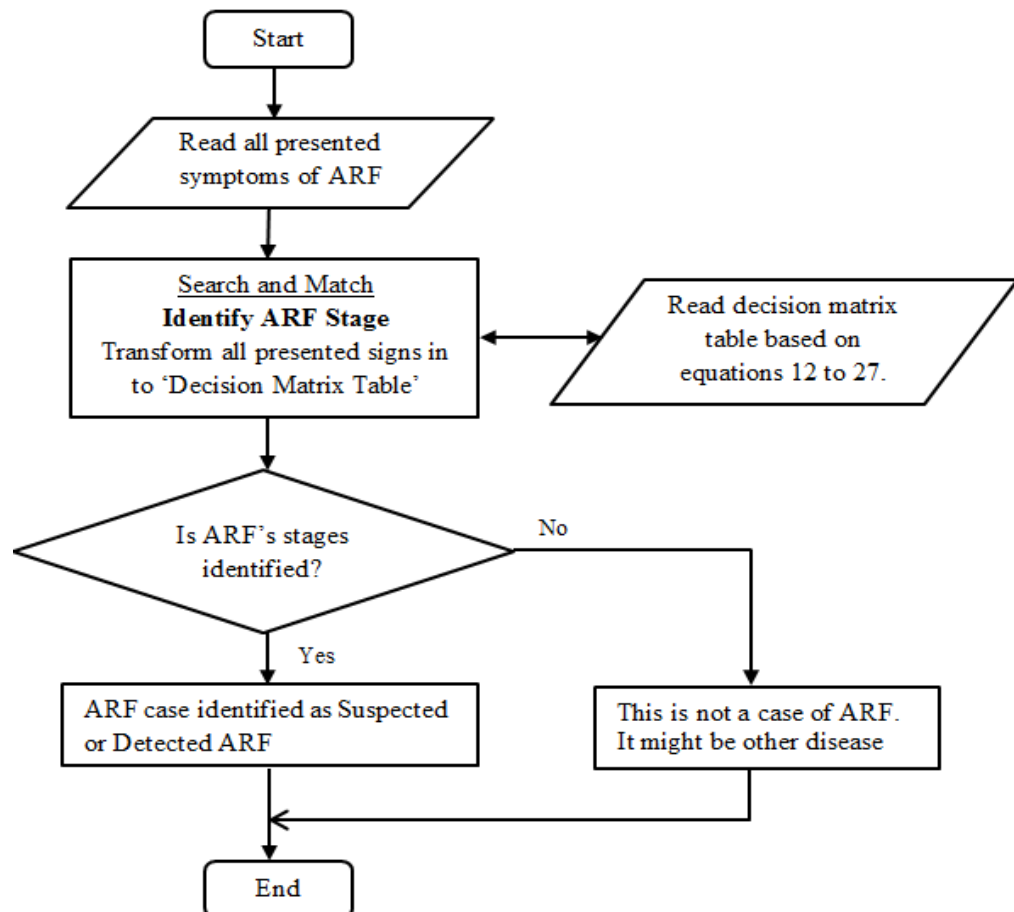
Start

Read all presented symptoms of ARF

Search and Match
Identify ARF Stage
Transform all presented signs in to 'Decision Matrix Table'

Read decision matrix table based on equations 12 to 27.

Is ARF's stages identified?

No

Yes

ARF case identified as Suspected or Detected ARF

This is not a case of ARF. It might be other disease

End